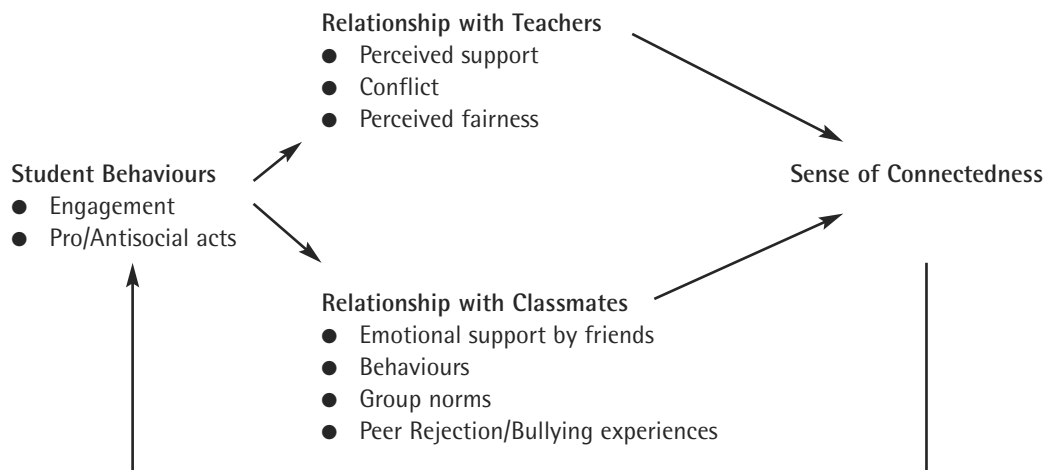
Relationship with Teachers
- Perceived support
- Conflict
- Perceived fairness

Student Behaviours
- Engagement
- Pro/Antisocial acts

Sense of Connectedness

Relationship with Classmates
- Emotional support by friends
- Behaviours
- Group norms
- Peer Rejection/Bullying experiences